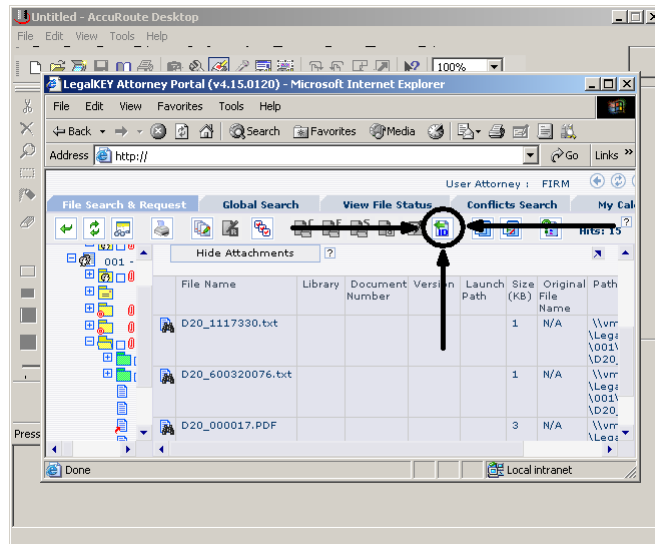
Untitled - AccuRoute Desktop

File Edit View Tools Help

100%

LegalKEY Attorney Portal (v4.15.0120) - Microsoft Internet Explorer

File Edit View Favorites Tools Help

Back Search Favorites Media

Address http://

Go Links »

User Attorney : FIRM

File Search & Request | Global Search | View File Status | Conflicts Search | My Cal

Hits: 15

001 -

Hide Attachments ?

| | File Name | Library | Document Number | Version | Launch Path | Size (KB) | Original File Name | Path |
|---|---|---|---|---|---|---|---|---|
| | D20_1117330.txt | | | | | 1 | N/A | \\vm \Lega \001\ \D20_ |
| | D20_600320076.txt | | | | | 1 | N/A | \\vm \Lega \001\ \D20_ |
| | D20_000017.PDF | | | | | 3 | N/A | \\vm \Lega |

Press

Done

Local intranet